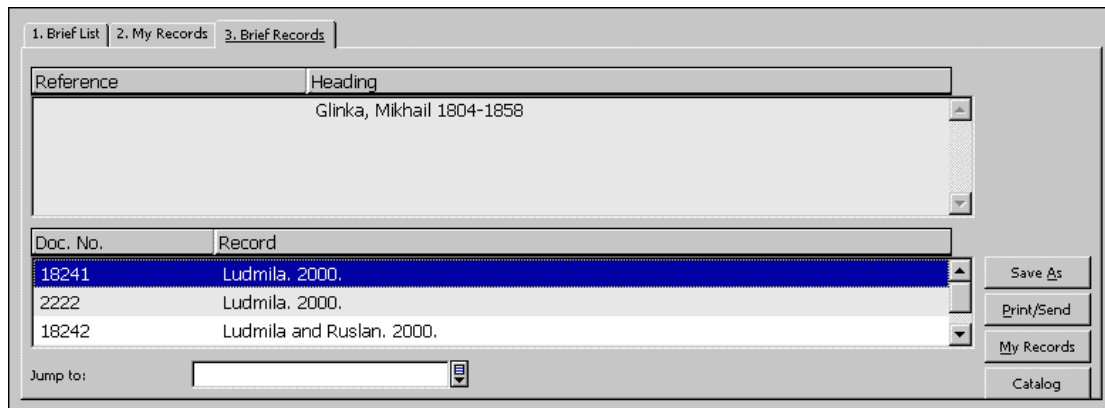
1. Brief List | 2. My Records | 3. Brief Records

| Reference | Heading |
|---|---|
| | Glinka, Mikhail 1804-1858 |

| Doc. No. | Record |
|---|---|
| 18241 | Ludmila. 2000. |
| 2222 | Ludmila. 2000. |
| 18242 | Ludmila and Ruslan. 2000. |

Jump to:

Save As
Print/Send
My Records
Catalog